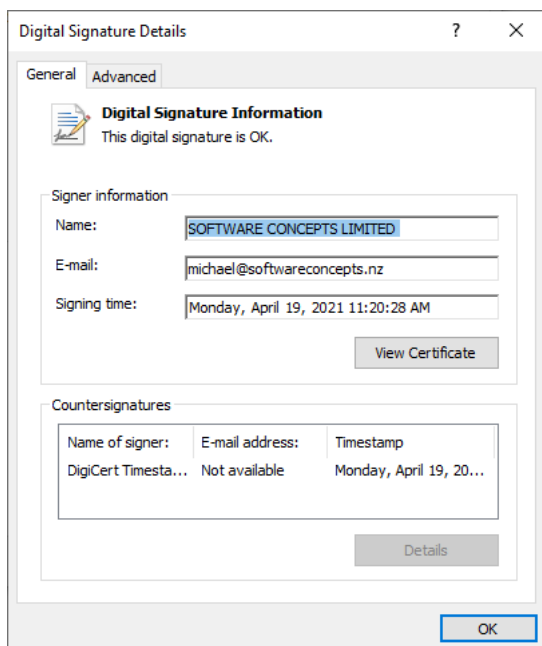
Digital Signature Details ? X

General Advanced

Digital Signature Information
This digital signature is OK.

Signer information

Name: SOFTWARE CONCEPTS LIMITED

E-mail: michael@softwareconcepts.nz

Signing time: Monday, April 19, 2021 11:20:28 AM

View Certificate

Countersignatures

| Name of signer: | E-mail address: | Timestamp |
|---|---|---|
| DigiCert Timesta... | Not available | Monday, April 19, 20... |

Details

OK